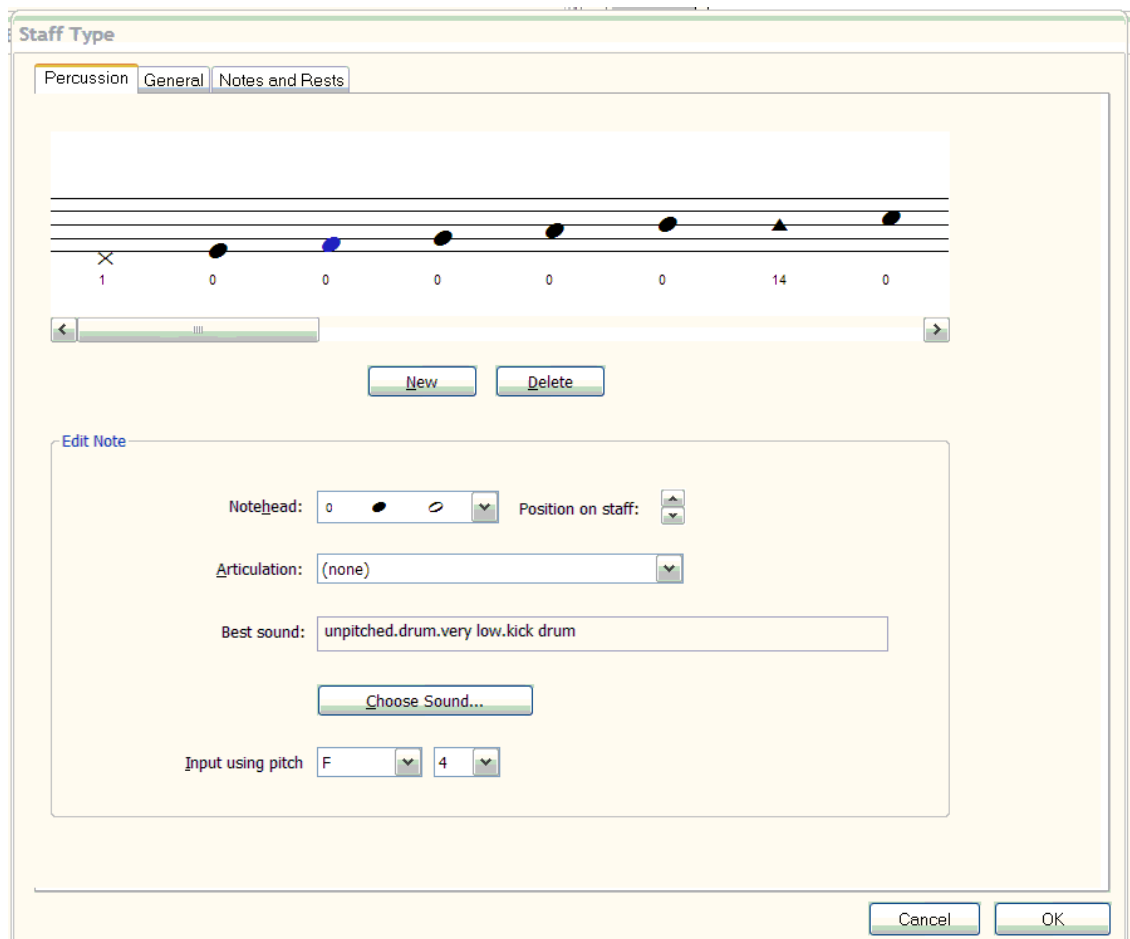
Staff Type

Percussion | General | Notes and Rests

1 0 0 0 0 0 14 0

New Delete

Edit Note

Notehead: 0

Position on staff:

Articulation: (none)

Best sound: unpitched.drum.very low.kick drum

Choose Sound...

Input using pitch F 4

Cancel OK